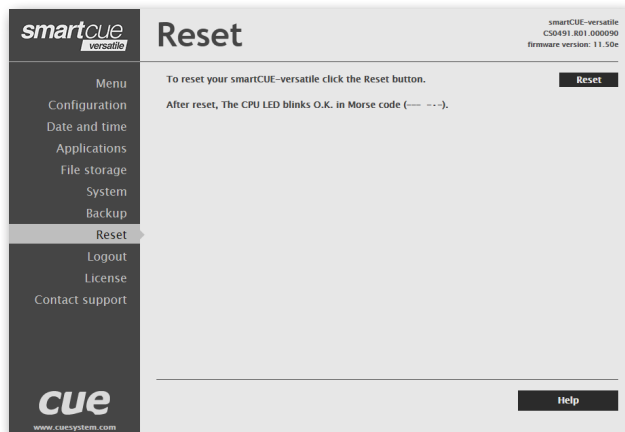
smartcue versatile

Reset

smartCUE-versatile
CS0491.R01.000090
firmware version: 11.50e

Menu
Configuration
Date and time
Applications
File storage
System
Backup
Reset
Logout
License
Contact support

To reset your smartCUE-versatile click the Reset button.

Reset

After reset, The CPU LED blinks O.K. in Morse code (--- -.-).

Help

cue
www.cuesystem.com